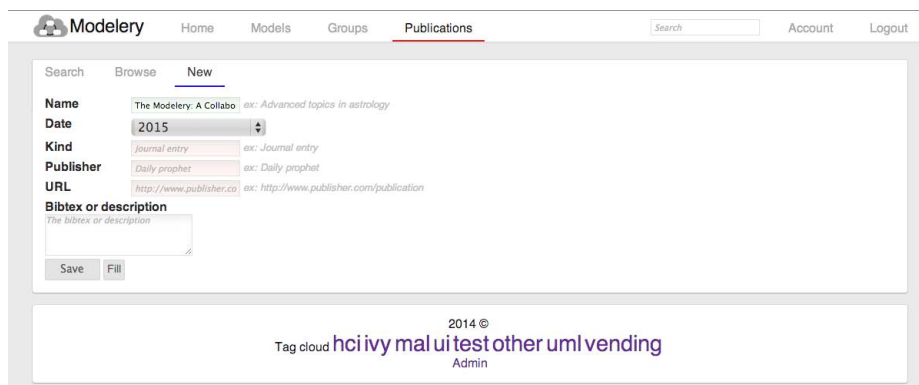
Modelery Home Models Groups Publications Search Account Logout

Search Browse New

Name The Modelery: A Collabo ex: Advanced topics in astrology
Date 2015
Kind Journal entry ex: Journal entry
Publisher Daily prophet ex: Daily prophet
URL http://www.publisher.co ex: http://www.publisher.com/publication
Bibtex or description
The bibtex or description

Save Fill

2014 ©
Tag cloud hci ivy mal ui test other uml vending
Admin